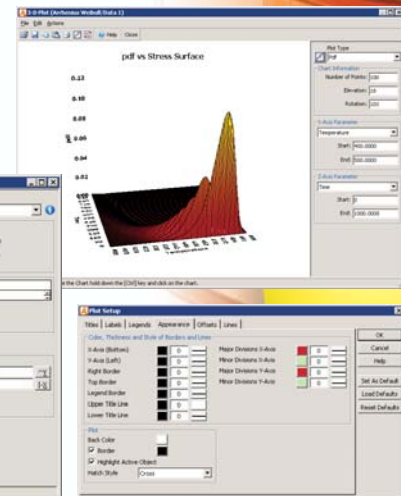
3-D Plot (Arrhenius Weibull Data 1)
File Edit Window
Help Close

pdf vs Stress Surface

0.12
0.10
0.08
0.06
0.04
0.02

pdf

Temperature

Plot Type
pdf
Chart Information
Number of Points 100
Elevation 20
Rotation 150
Y-Axis Parameter
Temperature
Start 400.0000
End 500.0000
Z-Axis Parameter
Time
Start 0
End 1000.0000

the Chart hold down the [Ctrl] key and click on the chart.

Plot Setup
Titles Labels Legends Appearance Offsets Lines
Color, Thickness and Style of Borders and Lines
X-Axis (Bottom) 0
Y-Axis (Left) 0
Right Border 0
Top Border 0
Legend Border 0
Upper Title Line 0
Lower Title Line 0
Major Divisions X-Axis 0
Minor Divisions X-Axis 0
Major Divisions Y-Axis 0
Minor Divisions Y-Axis 0
Plot
Back Color
Border
Highlight Active Object
Match Style Cross

OK
Cancel
Help
Set As Default
Load Defaults
Reset Defaults